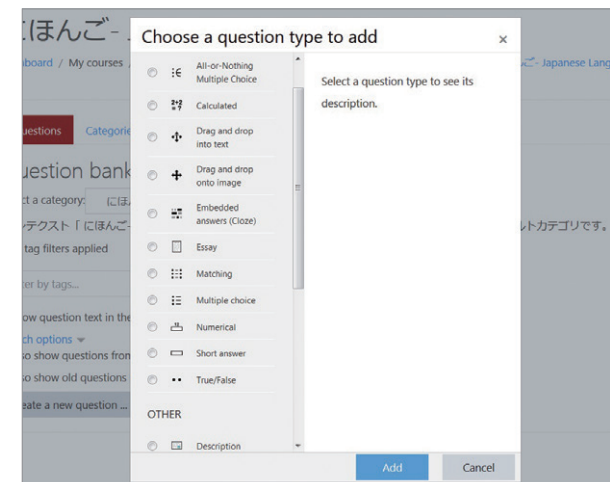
にほんご-

board / My courses

ご- Japanese Lang

uestions

Categorie

uestion bank

t a category:

にほ

テクスト「にほんご-

ルトカテゴリです。

tag filters applied

er by tags...

ow question text in the

ch options ▾

o show questions from

o show old questions

eate a new question ...

Choose a question type to add

×

All-or-Nothing Multiple Choice

Calculated

Drag and drop into text

Drag and drop onto image

Embedded answers (Cloze)

Essay

Matching

Multiple choice

Numerical

Short answer

True/False

OTHER

Description

Select a question type to see its description.

Add

Cancel